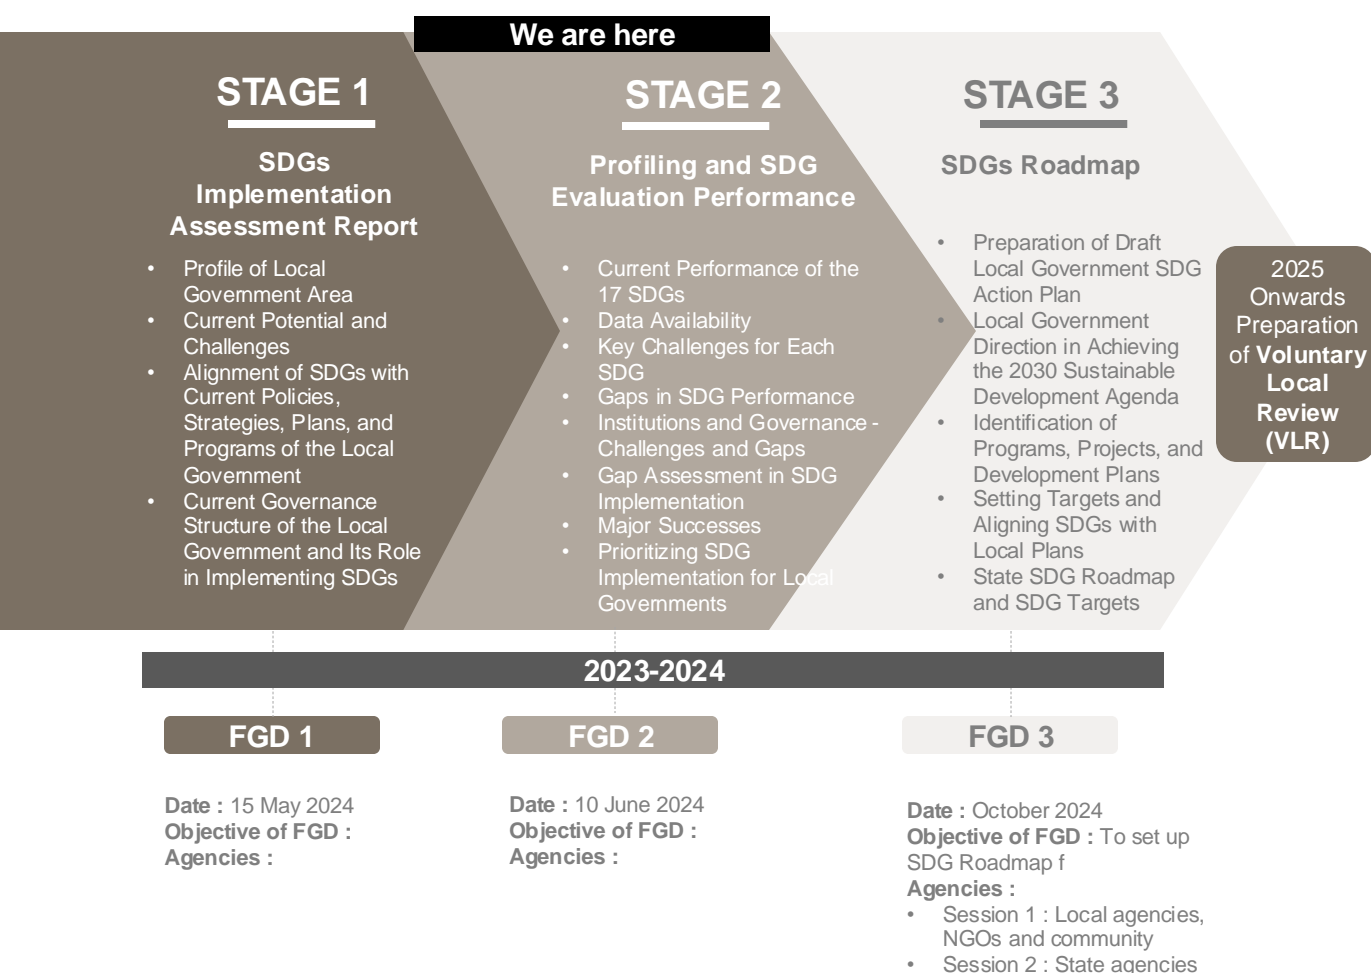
We are here

STAGE 1

SDGs Implementation Assessment Report

- Profile of Local Government Area
- Current Potential and Challenges
- Alignment of SDGs with Current Policies, Strategies, Plans, and Programs of the Local Government
- Current Governance Structure of the Local Government and Its Role in Implementing SDGs

STAGE 2

Profiling and SDG Evaluation Performance

- Current Performance of the 17 SDGs
- Data Availability
- Key Challenges for Each SDG
- Gaps in SDG Performance
- Institutions and Governance - Challenges and Gaps
- Gap Assessment in SDG Implementation
- Major Successes
- Prioritizing SDG Implementation for Local Governments

STAGE 3

SDGs Roadmap

- Preparation of Draft Local Government SDG Action Plan
- Local Government Direction in Achieving the 2030 Sustainable Development Agenda
- Identification of Programs, Projects, and Development Plans
- Setting Targets and Aligning SDGs with Local Plans
- State SDG Roadmap and SDG Targets

2025 Onwards Preparation of Voluntary Local Review (VLR)

2023-2024

FGD 1

Date : 15 May 2024
Objective of FGD :
Agencies :

FGD 2

Date : 10 June 2024
Objective of FGD :
Agencies :

FGD 3

Date : October 2024
Objective of FGD : To set up SDG Roadmap f
Agencies :
- Session 1 : Local agencies, NGOs and community
- Session 2 : State agencies